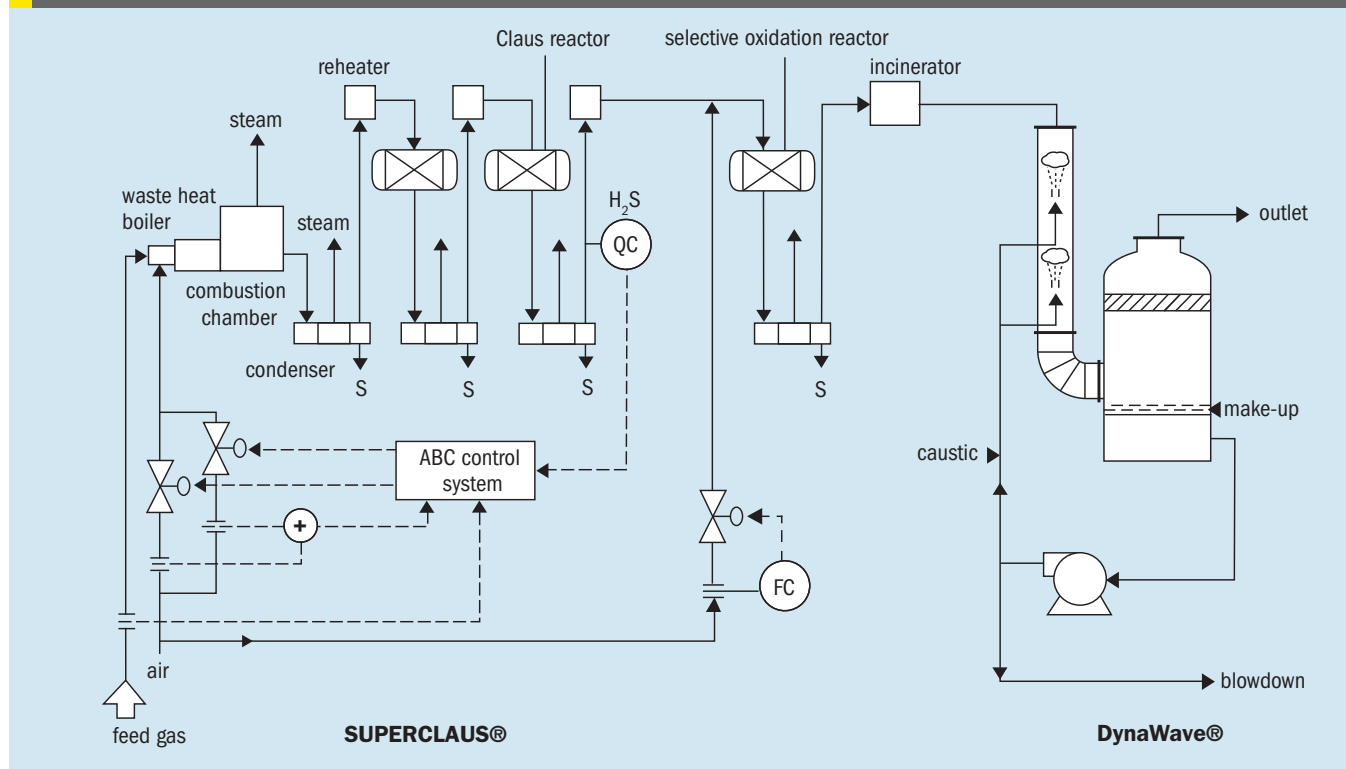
Claus reactor
selective oxidation reactor
reheater
incinerator
steam
waste heat boiler
steam
$H_2S$
QC
outlet
combustion chamber
condenser
S
S
S
S
make-up
ABC control system
caustic
+
FC
air
blowdown
feed gas
SUPERCLAUS®
DynaWave®